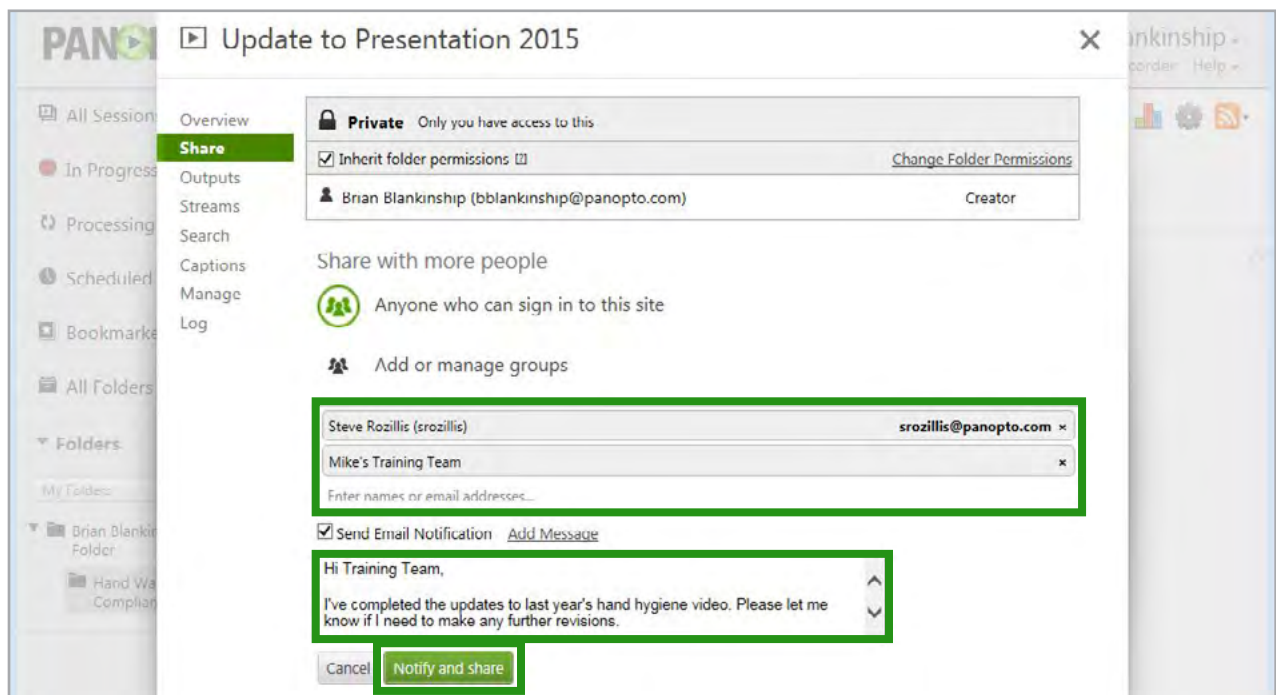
PAN

All Session

In Progress

Processing

Scheduled

Bookmarke

All Folders

Folders

My Folders

Brian Blankin Folder

Hand Wa Complian

nkinship

corder Help

Update to Presentation 2015

×

Overview

Share

Outputs

Streams

Search

Captions

Manage

Log

Private Only you have access to this

Inherit folder permissions

Change Folder Permissions

Brian Blankinship (bblankinship@panopto.com) Creator

Share with more people

Anyone who can sign in to this site

Add or manage groups

Steve Rozillis (srozillis) srozillis@panopto.com ×

Mike's Training Team ×

Enter names or email addresses...

Send Email Notification Add Message

Hi Training Team,

I've completed the updates to last year's hand hygiene video. Please let me know if I need to make any further revisions.

Cancel

Notify and share